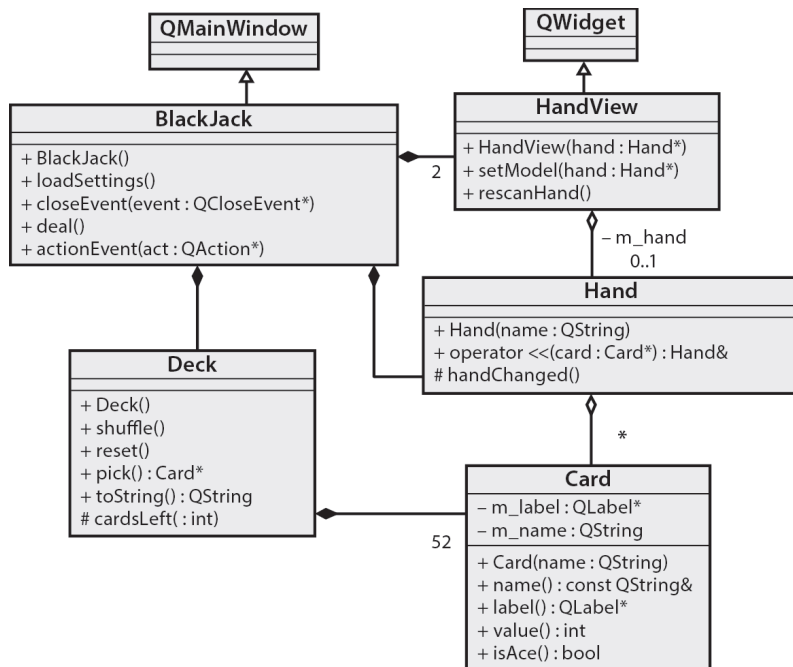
QMainWindow

QWidget

BlackJack

+ BlackJack()
+ loadSettings()
+ closeEvent(event : QCloseEvent*)
+ deal()
+ actionEvent(act : QAction*)

2

HandView

+ HandView(hand : Hand*)
+ setModel(hand : Hand*)
+ rescanHand()

– m_hand
0..1

Hand

+ Hand(name : QString)
+ operator <<(card : Card*) : Hand&
# handChanged()

Deck

+ Deck()
+ shuffle()
+ reset()
+ pick() : Card*
+ toString() : QString
# cardsLeft( : int)

*

Card

– m_label : QLabel*
– m_name : QString

52

+ Card(name : QString)
+ name() : const QString&
+ label() : QLabel*
+ value() : int
+ isAce() : bool